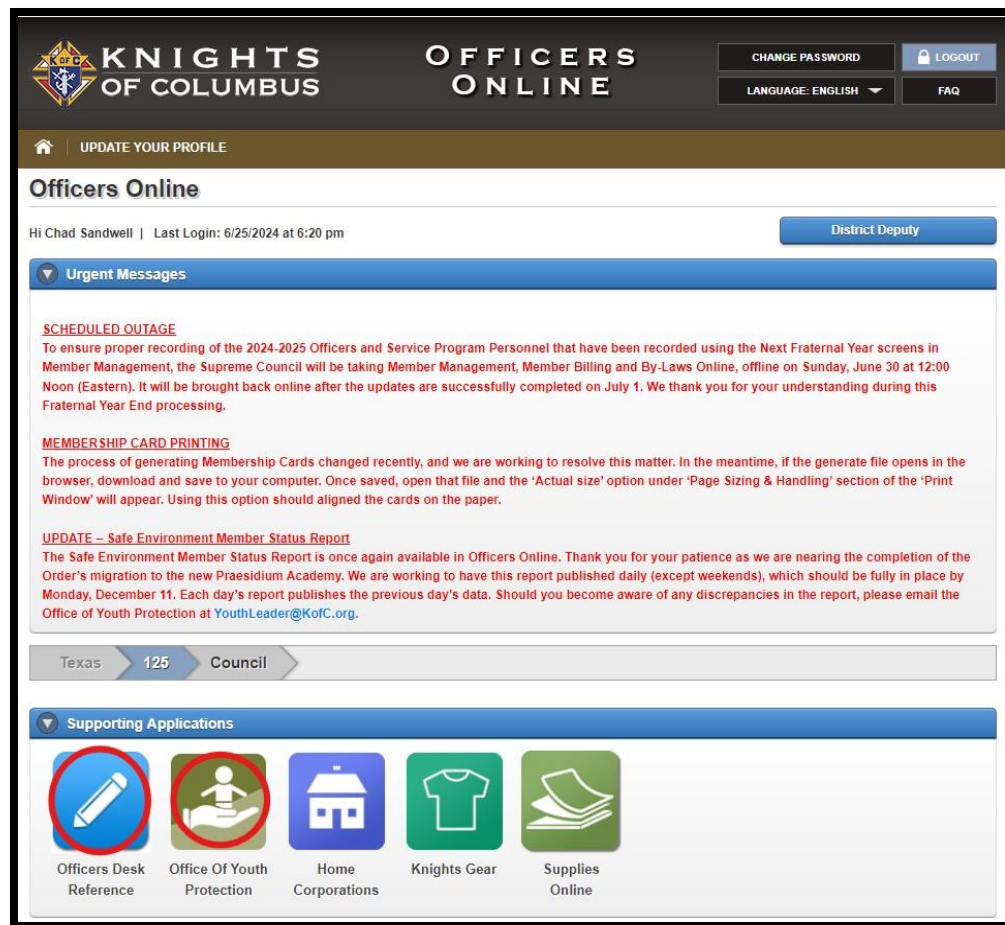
K of C KNIGHTS OF COLUMBUS

OFFICERS ONLINE

CHANGE PASSWORD

LOGOUT

LANGUAGE: ENGLISH

FAQ

UPDATE YOUR PROFILE

Officers Online

Hi Chad Sandwell | Last Login: 6/25/2024 at 6:20 pm

District Deputy

Urgent Messages

SCHEDULED OUTAGE
To ensure proper recording of the 2024-2025 Officers and Service Program Personnel that have been recorded using the Next Fraternal Year screens in Member Management, the Supreme Council will be taking Member Management, Member Billing and By-Laws Online, offline on Sunday, June 30 at 12:00 Noon (Eastern). It will be brought back online after the updates are successfully completed on July 1. We thank you for your understanding during this Fraternal Year End processing.

MEMBERSHIP CARD PRINTING
The process of generating Membership Cards changed recently, and we are working to resolve this matter. In the meantime, if the generate file opens in the browser, download and save to your computer. Once saved, open that file and the 'Actual size' option under 'Page Sizing & Handling' section of the 'Print Window' will appear. Using this option should aligned the cards on the paper.

UPDATE – Safe Environment Member Status Report
The Safe Environment Member Status Report is once again available in Officers Online. Thank you for your patience as we are nearing the completion of the Order's migration to the new Praesidium Academy. We are working to have this report published daily (except weekends), which should be fully in place by Monday, December 11. Each day's report publishes the previous day's data. Should you become aware of any discrepancies in the report, please email the Office of Youth Protection at YouthLeader@KofC.org.

Texas | 125 | Council

Supporting Applications

Officers Desk Reference

Office Of Youth Protection

Home Corporations

Knights Gear

Supplies Online